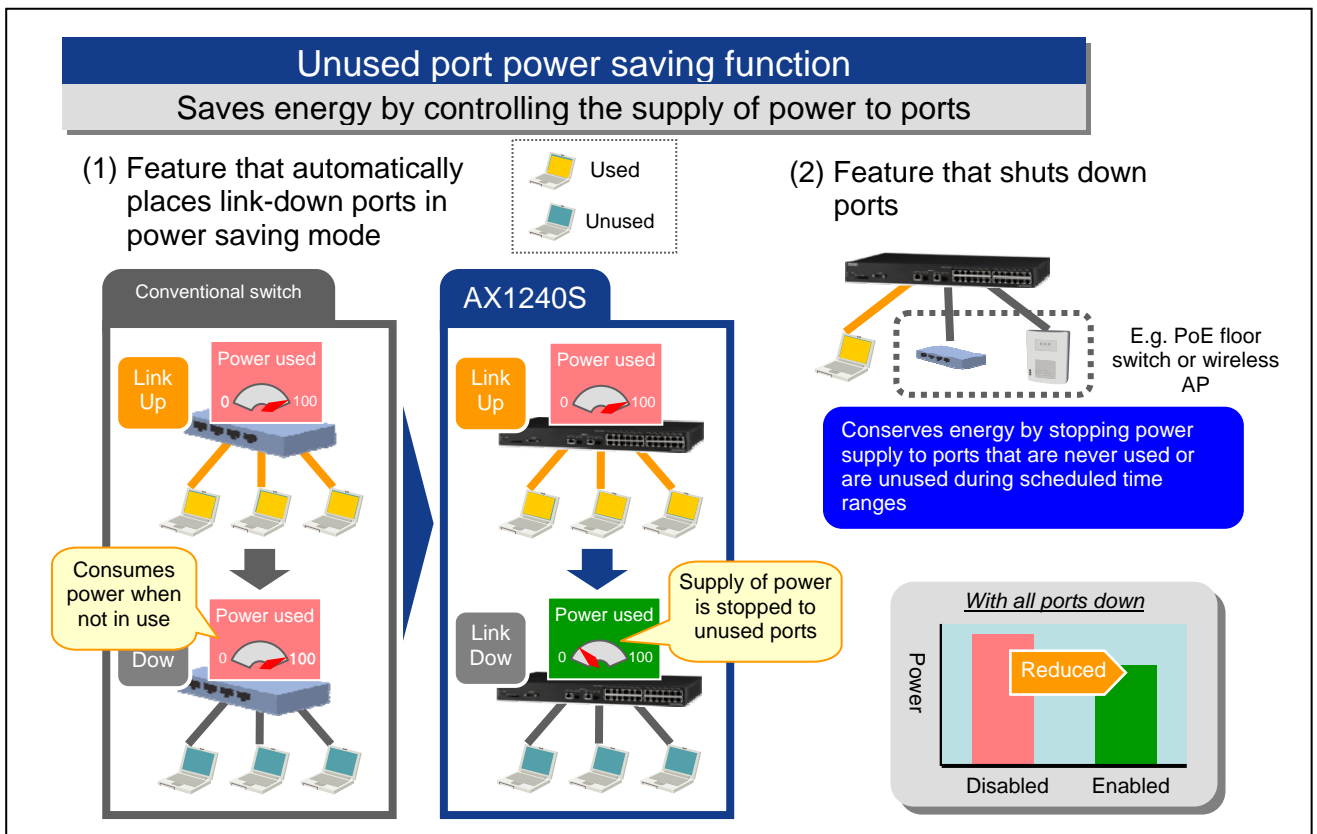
Unused port power saving function

Saves energy by controlling the supply of power to ports

(1) Feature that automatically places link-down ports in power saving mode

Used

Unused

(2) Feature that shuts down ports

Conventional switch

Link Up

Power used

0

100

Consumes power when not in use

Power used

0

100

Dow

AX1240S

Link Up

Power used

0

100

Supply of power is stopped to unused ports

Link Dow

Power used

0

100

E.g. PoE floor switch or wireless AP

Conserves energy by stopping power supply to ports that are never used or are unused during scheduled time ranges

With all ports down

Power

Reduced

Disabled

Enabled